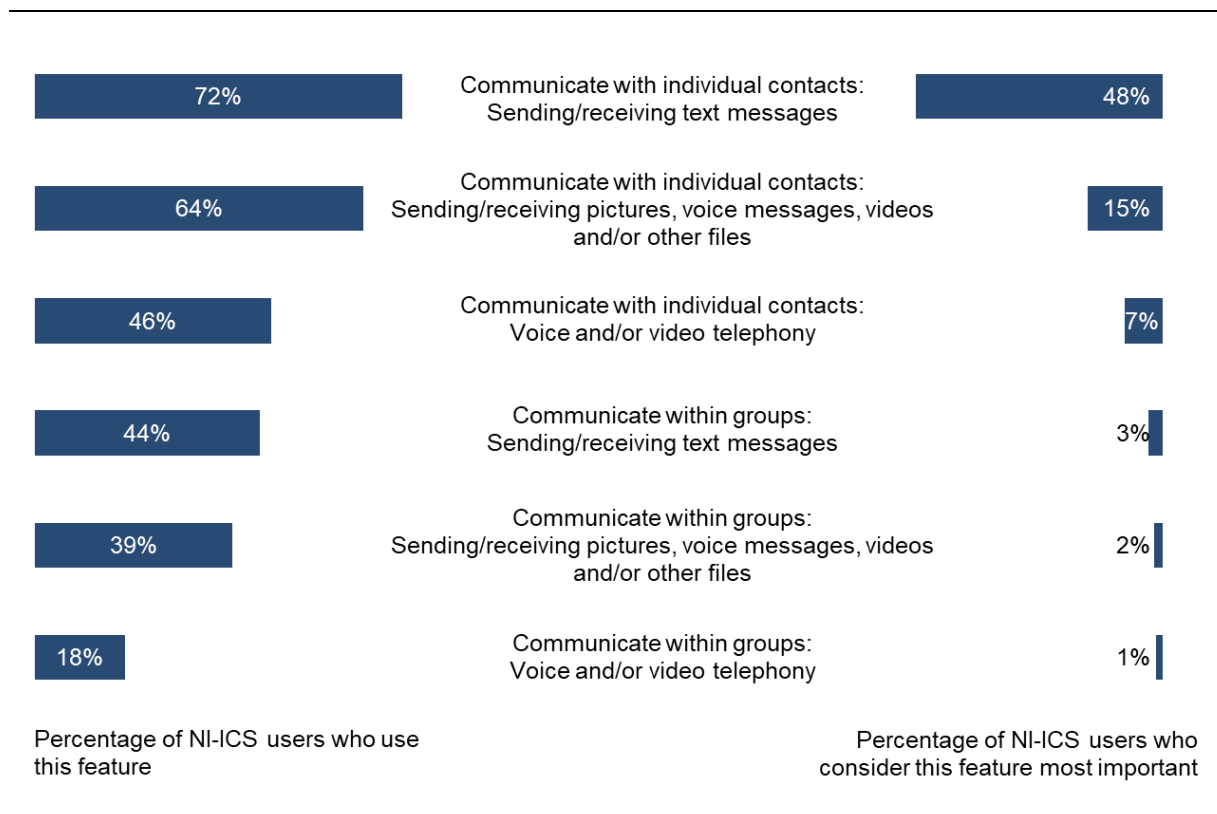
72% Communicate with individual contacts: Sending/receiving text messages 48%

64% Communicate with individual contacts: Sending/receiving pictures, voice messages, videos and/or other files 15%

46% Communicate with individual contacts: Voice and/or video telephony 7%

44% Communicate within groups: Sending/receiving text messages 3%

39% Communicate within groups: Sending/receiving pictures, voice messages, videos and/or other files 2%

18% Communicate within groups: Voice and/or video telephony 1%

Percentage of NI-ICS users who use this feature

Percentage of NI-ICS users who consider this feature most important